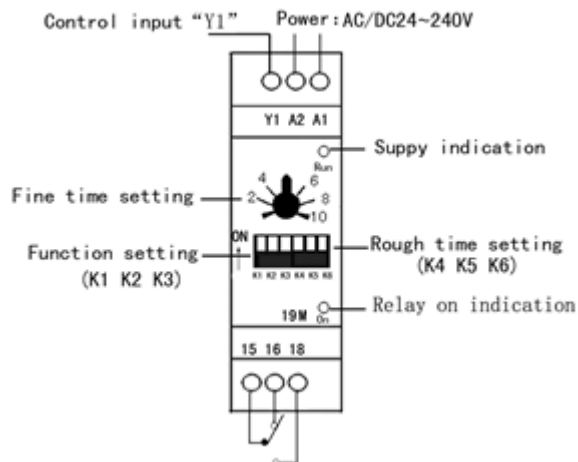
Control input "Y1"

Power:AC/DC24~240V

Y1 A2 A1

Run

Suppy indication

Fine time setting

4 6 2 8 10

ON

K1 K2 K3 K4 K5 K6

Function setting (K1 K2 K3)

Rough time setting (K4 K5 K6)

19M On

Relay on indication

15 16 18